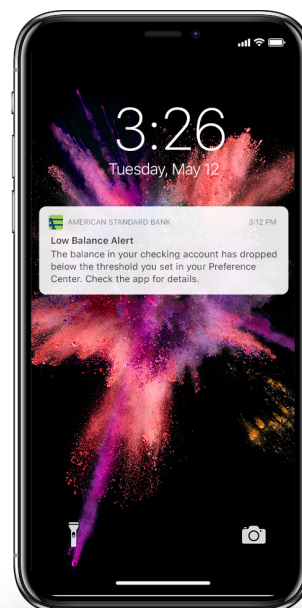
3:26
Tuesday, May 12

AMERICAN STANDARD BANK
3:12 PM
Low Balance Alert
The balance in your checking account has dropped below the threshold you set in your Preference Center. Check the app for details.